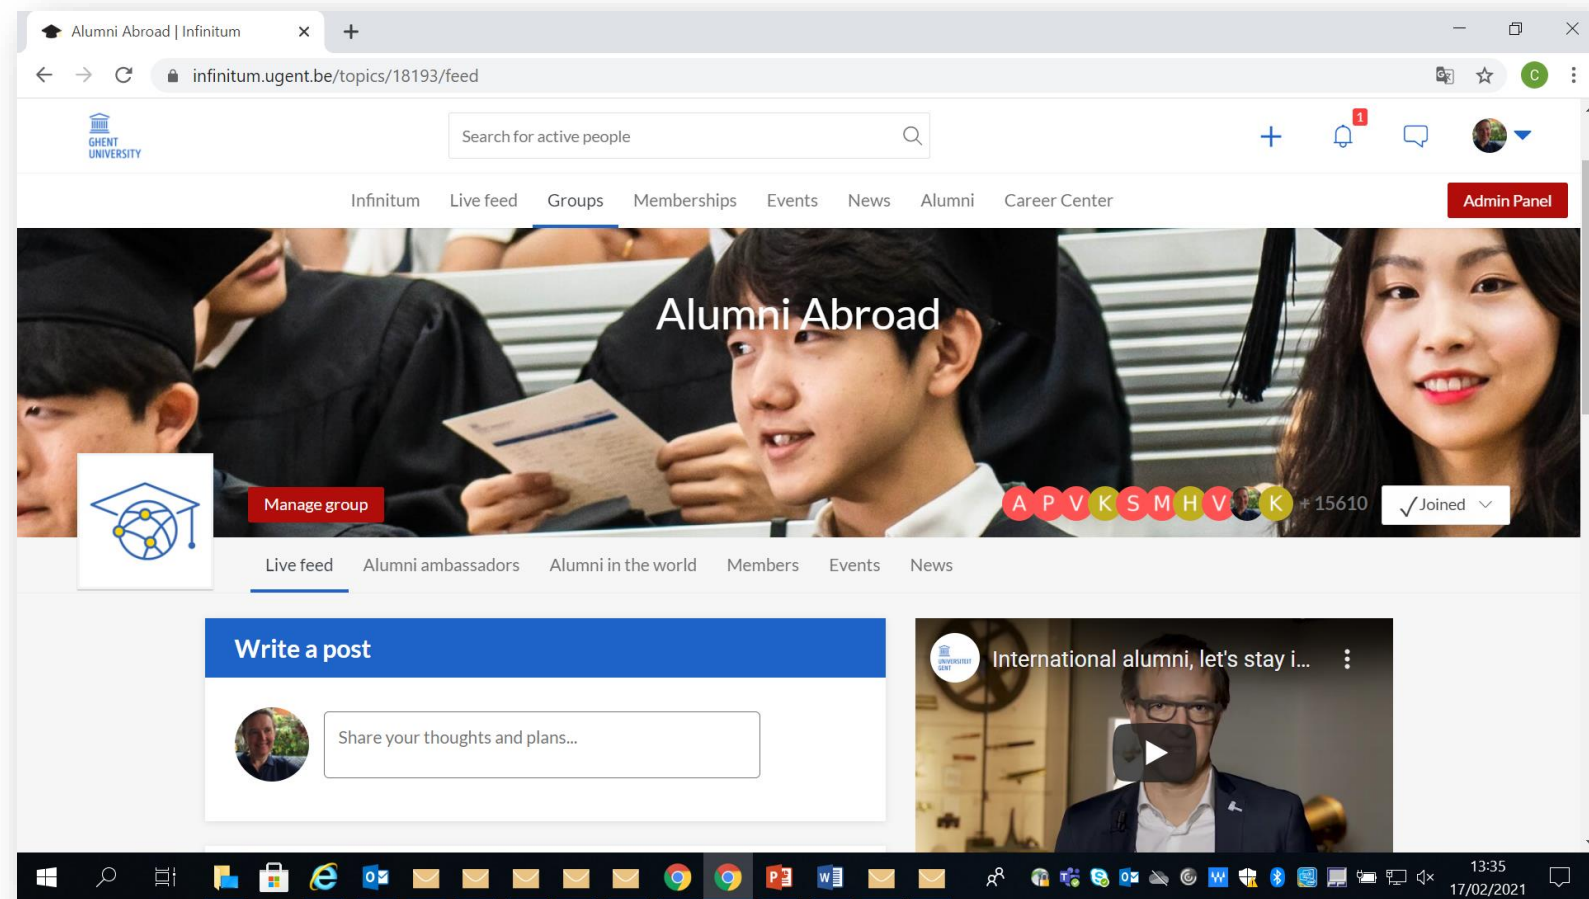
Alumni Abroad | Infinitum

infinitum.ugent.be/topics/18193/feed

C

GHENT UNIVERSITY

Search for active people

1

Infinitum Live feed Groups Memberships Events News Alumni Career Center

Admin Panel

Alumni Abroad

Manage group

A P V K S M H V K + 15610

Joined

Live feed Alumni ambassadors Alumni in the world Members Events News

Write a post

Share your thoughts and plans...

International alumni, let's stay i...

13:35
17/02/2021